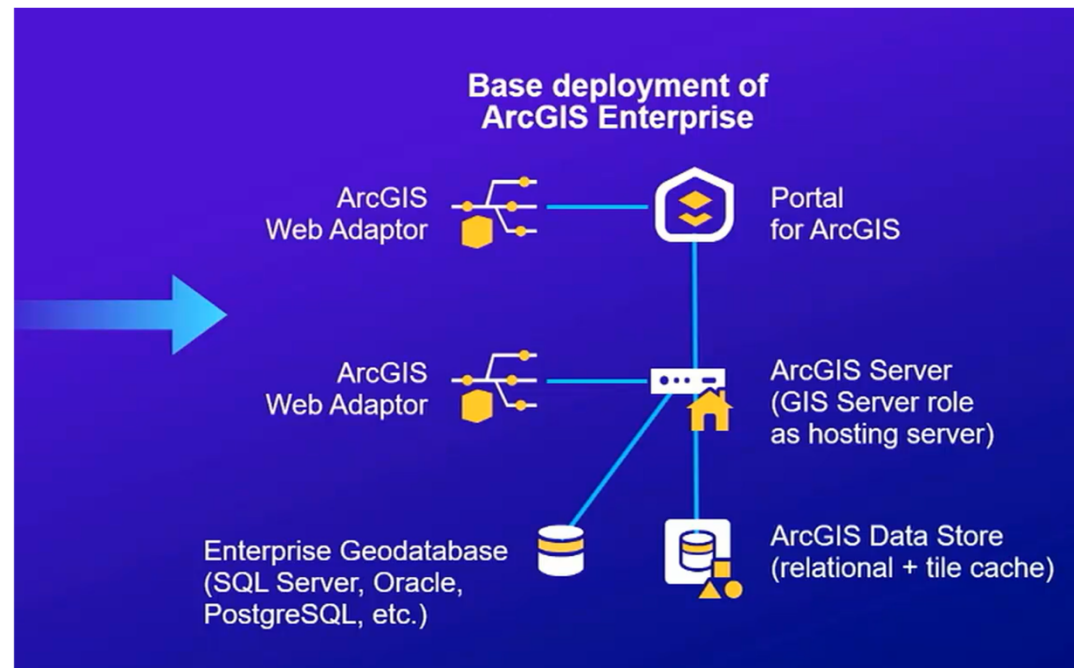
Base deployment of ArcGIS Enterprise

ArcGIS Web Adaptor

Portal for ArcGIS

ArcGIS Web Adaptor

ArcGIS Server (GIS Server role as hosting server)

Enterprise Geodatabase (SQL Server, Oracle, PostgreSQL, etc.)

ArcGIS Data Store (relational + tile cache)